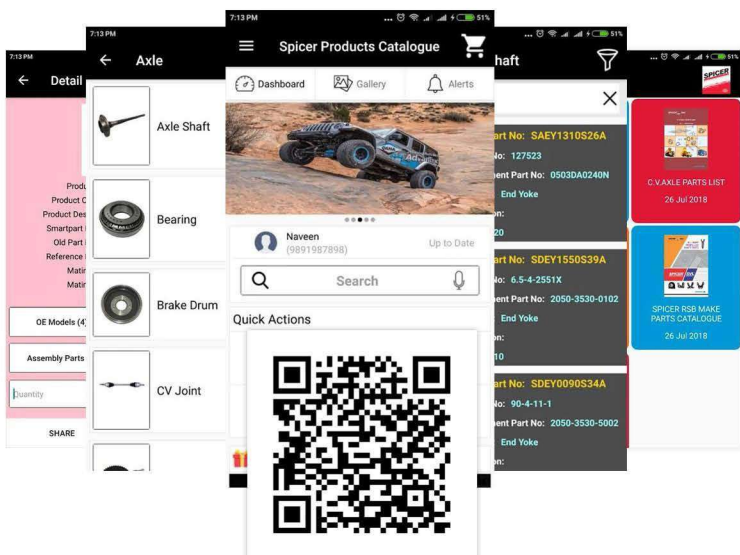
7:13 PM

Detail

Produ
Product C
Product Des
Smartpart
Old Part
Reference
Matir
Matir

OE Models (4)

Assembly Parts

Quantity

SHARE

7:13 PM

Axle

Axle Shaft

Bearing

Brake Drum

CV Joint

7:13 PM 51%

Spicer Products Catalogue

Dashboard

Gallery

Alerts

Naveen
(9891987898)

Up to Date

Search

Quick Actions

51%

haft

art No: SAEY1310S26A
No: 127523
ent Part No: 0503DA0240N
End Yoke
n:
20

art No: SDEY1550S39A
No: 6.5-4-2551X
ent Part No: 2050-3530-0102
End Yoke
n:
10

art No: SDEY0090S34A
No: 90-4-11-1
ent Part No: 2050-3530-5002
End Yoke
n:

51%

SPICER

C.V.AXLE PARTS LIST
26 Jul 2018

SPICER RSB MAKE PARTS CATALOGUE
26 Jul 2018